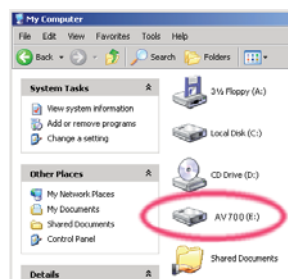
My Computer

File Edit View Favorites Tools Help

Back Search Folders

System Tasks

View system information

Add or remove programs

Change a setting

Other Places

My Network Places

My Documents

Shared Documents

Control Panel

Details

3½ Floppy (A:)

Local Disk (C:)

CD Drive (D:)

AV700 (E:)

Shared Documents